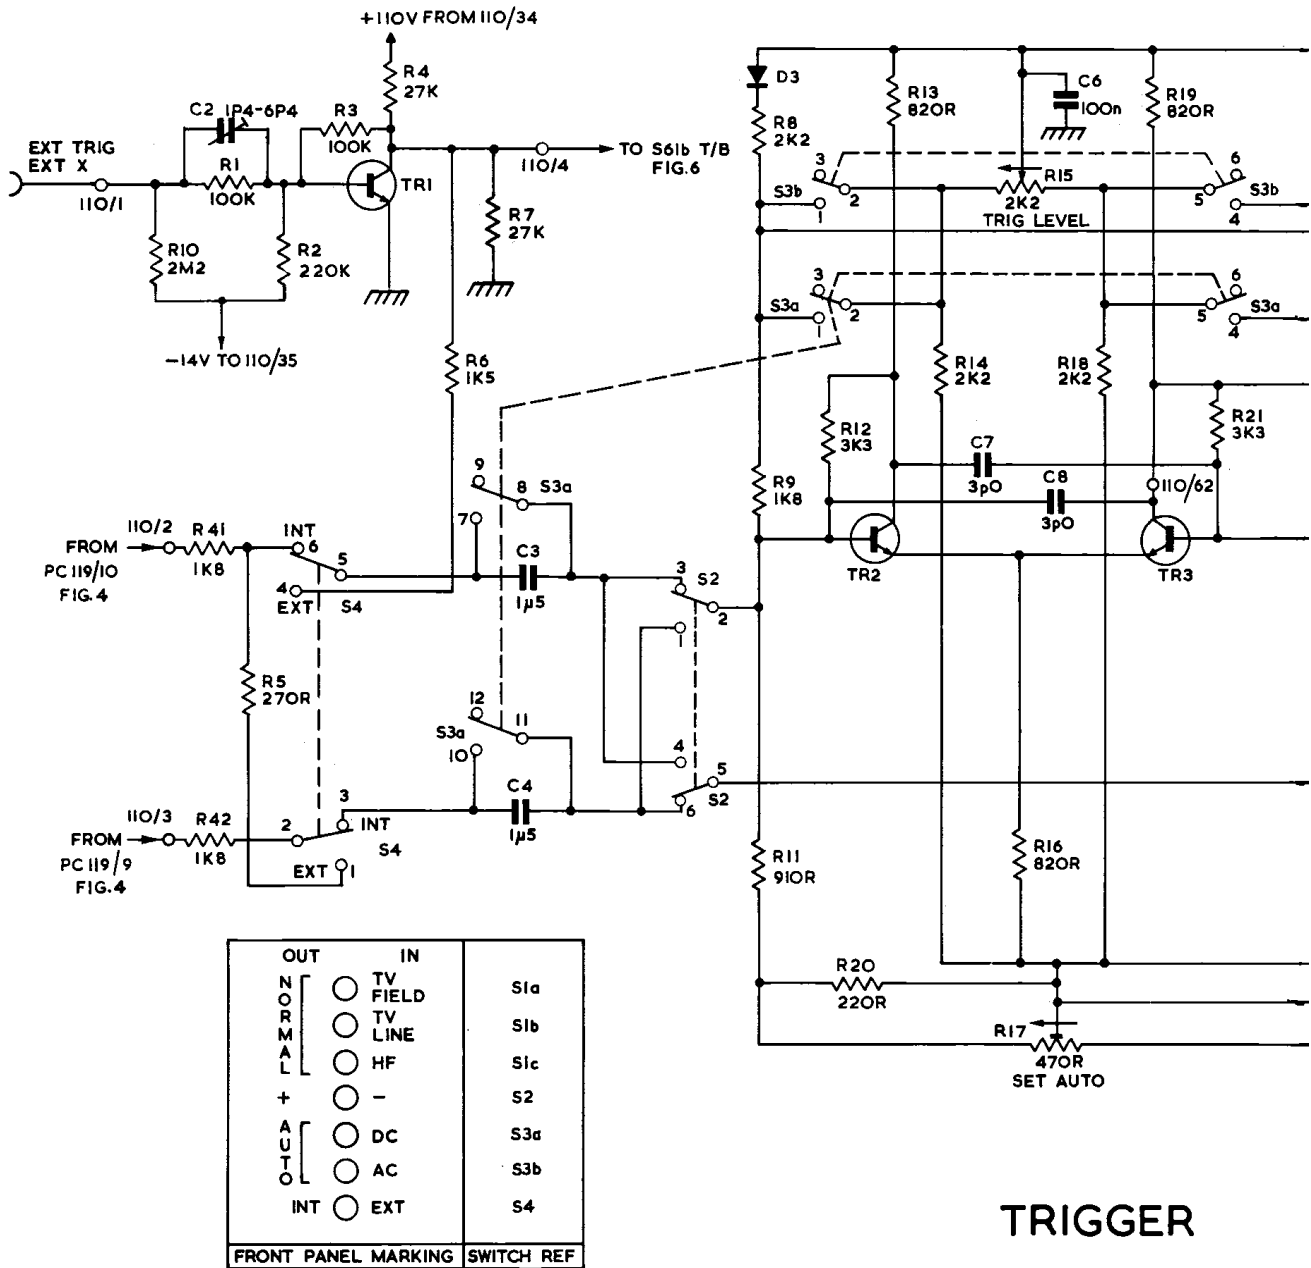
+110V FROM 110/34

R4
27K

C2 1P4-6P4

R3
100K

EXT TRIG
EXT X

110/1

R1
100K

TR1

110/4

TO S61b T/B
FIG.6

R7
27K

R10
2M2

R2
220K

-14V TO 110/35

R6
1K5

D3

R8
2K2

R13
820R

C6
100n

R19
820R

3
S3b
1
2

R15
2K2
TRIG LEVEL

6
S3b
5
4

3
S3a
1
2

6
5
S3a
4

R14
2K2

R18
2K2

R12
3K3

R21
3K3

C7
3pO

C8
3pO

110/62

R9
1K8

TR2

TR3

9
8 S3a
7

FROM
PC 119/10
FIG.4

110/2 R41
1K8

INT 6
5
4
EXT
S4

C3
1μ5

3 S2
2
1

R5
270R

12
S3a 11
10

C4
1μ5

4
5
6 S2

FROM
PC 119/9
FIG.4

110/3 R42
1K8

2
3 INT
S4
EXT 1

R11
910R

R16
820R

R20
220R

R17
470R
SET AUTO

| OUT IN | |
|---|---|
| NORMAL TV FIELD | S1a |
| TV LINE | S1b |
| HF | S1c |
| + − | S2 |
| AUTO DC | S3a |
| AC | S3b |
| INT EXT | S4 |
| FRONT PANEL MARKING | SWITCH REF |

TRIGGER